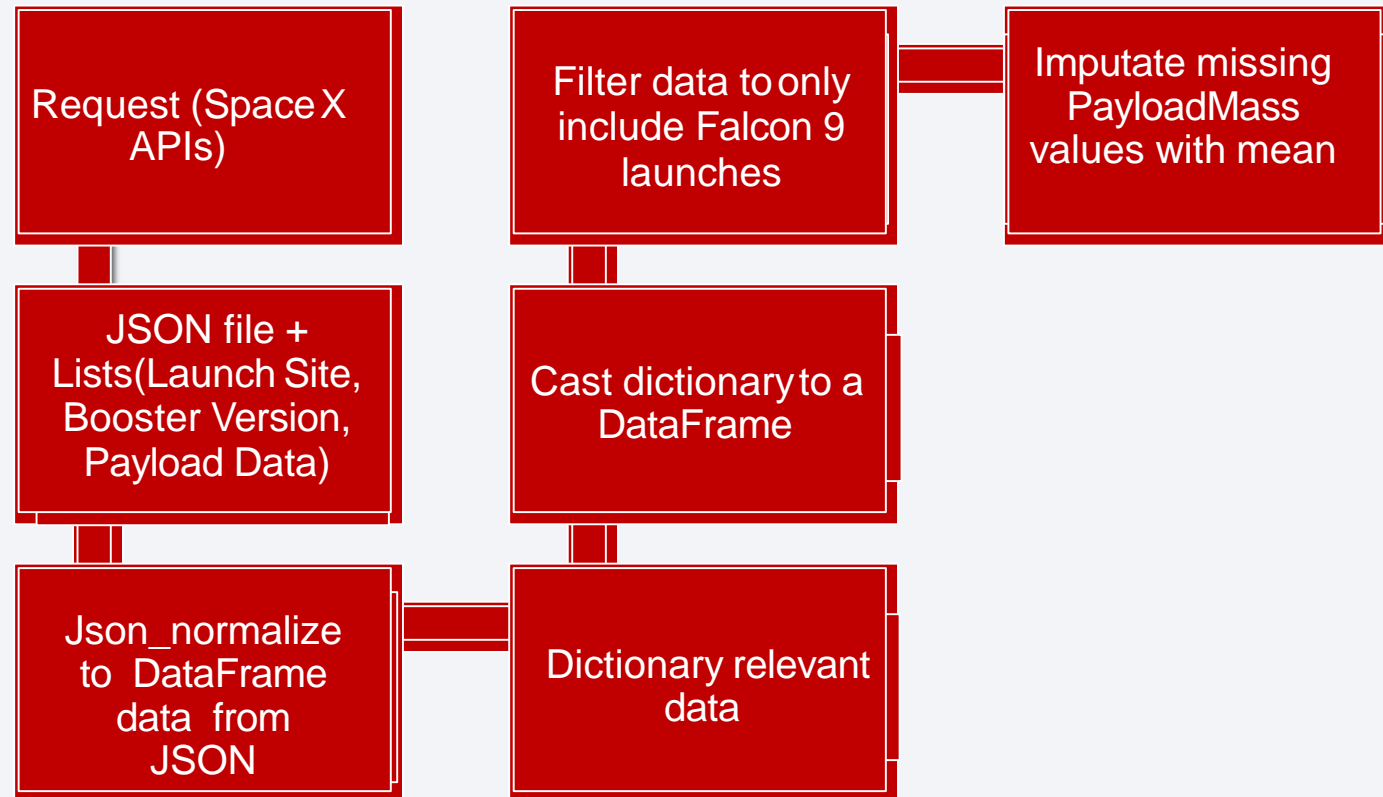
Request (Space X APIs)

JSON file + Lists(Launch Site, Booster Version, Payload Data)

Json_normalize to DataFrame data from JSON

Dictionary relevant data

Cast dictionary to a DataFrame

Filter data to only include Falcon 9 launches

Imputate missing PayloadMass values with mean